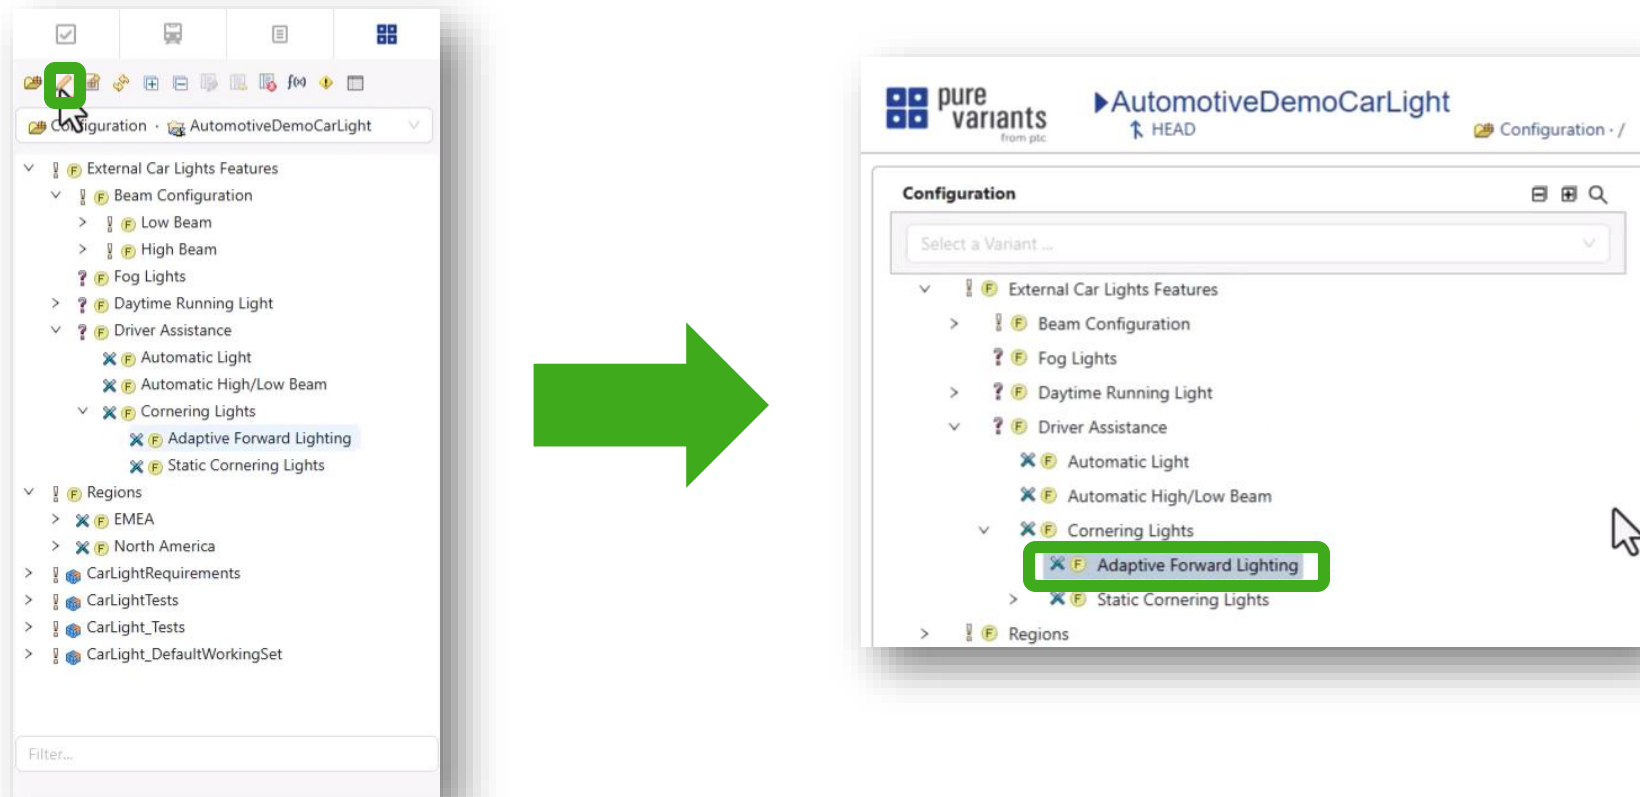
f(x)

Configuration · AutomotiveDemoCarLight

External Car Lights Features
Beam Configuration
Low Beam
High Beam
Fog Lights
Daytime Running Light
Driver Assistance
Automatic Light
Automatic High/Low Beam
Cornering Lights
Adaptive Forward Lighting
Static Cornering Lights
Regions
EMEA
North America
CarLightRequirements
CarLightTests
CarLight_Tests
CarLight_DefaultWorkingSet

Filter...

pure variants from ptc

AutomotiveDemoCarLight
HEAD
Configuration · /

Configuration

Select a Variant ...

External Car Lights Features
Beam Configuration
Fog Lights
Daytime Running Light
Driver Assistance
Automatic Light
Automatic High/Low Beam
Cornering Lights
Adaptive Forward Lighting
Static Cornering Lights
Regions